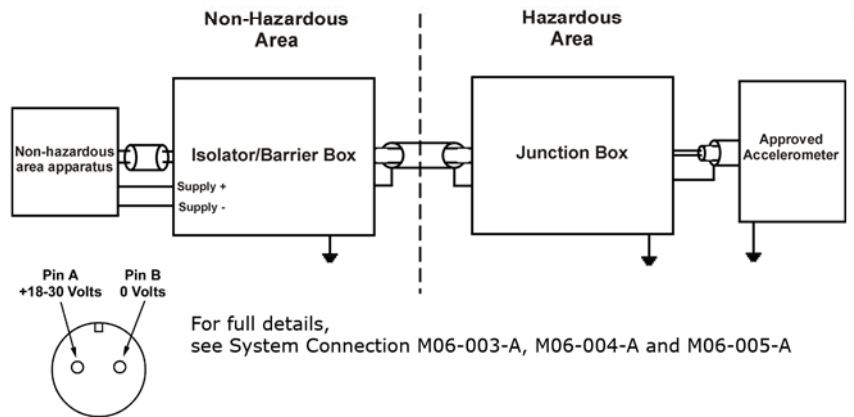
Non-Hazardous Area

Hazardous Area

Non-hazardous area apparatus

Isolator/Barrier Box

Supply +

Supply -

Junction Box

Approved Accelerometer

Pin A +18-30 Volts

Pin B 0 Volts

For full details, see System Connection M06-003-A, M06-004-A and M06-005-A